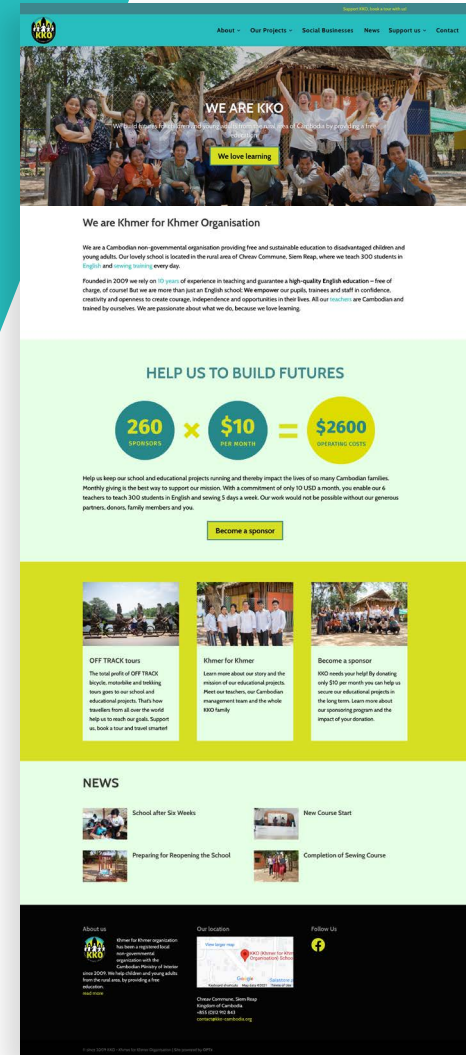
Support KKO, build a new with us!

KKO

About ⌄ Our Projects ⌄ Social Businesses News Support us ⌄ Contact

WE ARE KKO

We build futures for children and young adults in the rural area of Cambodia by providing a free education.

We love learning

We are Khmer for Khmer Organisation

We are a Cambodian non-governmental organisation providing free and sustainable education to disadvantaged children and young adults. Our lovely school is located in the rural area of Chreav Commune, Siem Reap, where we teach 300 students in English and sewing training every day.

Founded in 2009 we rely on 10 years of experience in teaching and guarantee a high-quality English education – free of charge, of course! But we are more than just an English school: We empower our pupils, trainees and staff in confidence, creativity and openness to create courage, independence and opportunities in their lives. All our teachers are Cambodian and trained by ourselves. We are passionate about what we do, because we love learning.

HELP US TO BUILD FUTURES

260 SPONSORS × $10 PER MONTH = $2600 OPERATING COSTS

Help us keep our school and educational projects running and thereby impact the lives of so many Cambodian families. Monthly giving is the best way to support our mission. With a commitment of only 10 USD a month, you enable our 6 teachers to teach 300 students in English and sewing 5 days a week. Our work would not be possible without our generous partners, donors, family members and you.

Become a sponsor

OFF TRACK tours

The total profit of OFF TRACK bicycle, motorbike and trekking tours goes to our school and educational projects. That's how travellers from all over the world help us to reach our goals. Support us, book a tour and travel smarter!

Khmer for Khmer

Learn more about our story and the mission of our educational projects. Meet our teachers, our Cambodian management team and the whole KKO family

Become a sponsor

KKO needs your help! By donating only $10 per month you can help us secure our educational projects in the long term. Learn more about our sponsoring program and the impact of your donation.

NEWS

School after Six Weeks

New Course Start

Preparing for Reopening the School

Completion of Sewing Course

About us

Khmer for Khmer organization has been a registered local non-governmental organization with the Cambodian Ministry of Interior since 2009. We help children and young adults from the rural area, by providing a free education.
read more

Our location

View larger map
KKO (Khmer for Khmer Organisation) School
Google
Keyboard shortcuts Map data ©2021 Terms of Use

Chreav Commune, Siem Reap
Kingdom of Cambodia
+855 (0)12 910 843
contact@kko-cambodia.org

Follow Us

© since 2009 KKO - Khmer for Khmer Organisation | Site powered by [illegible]